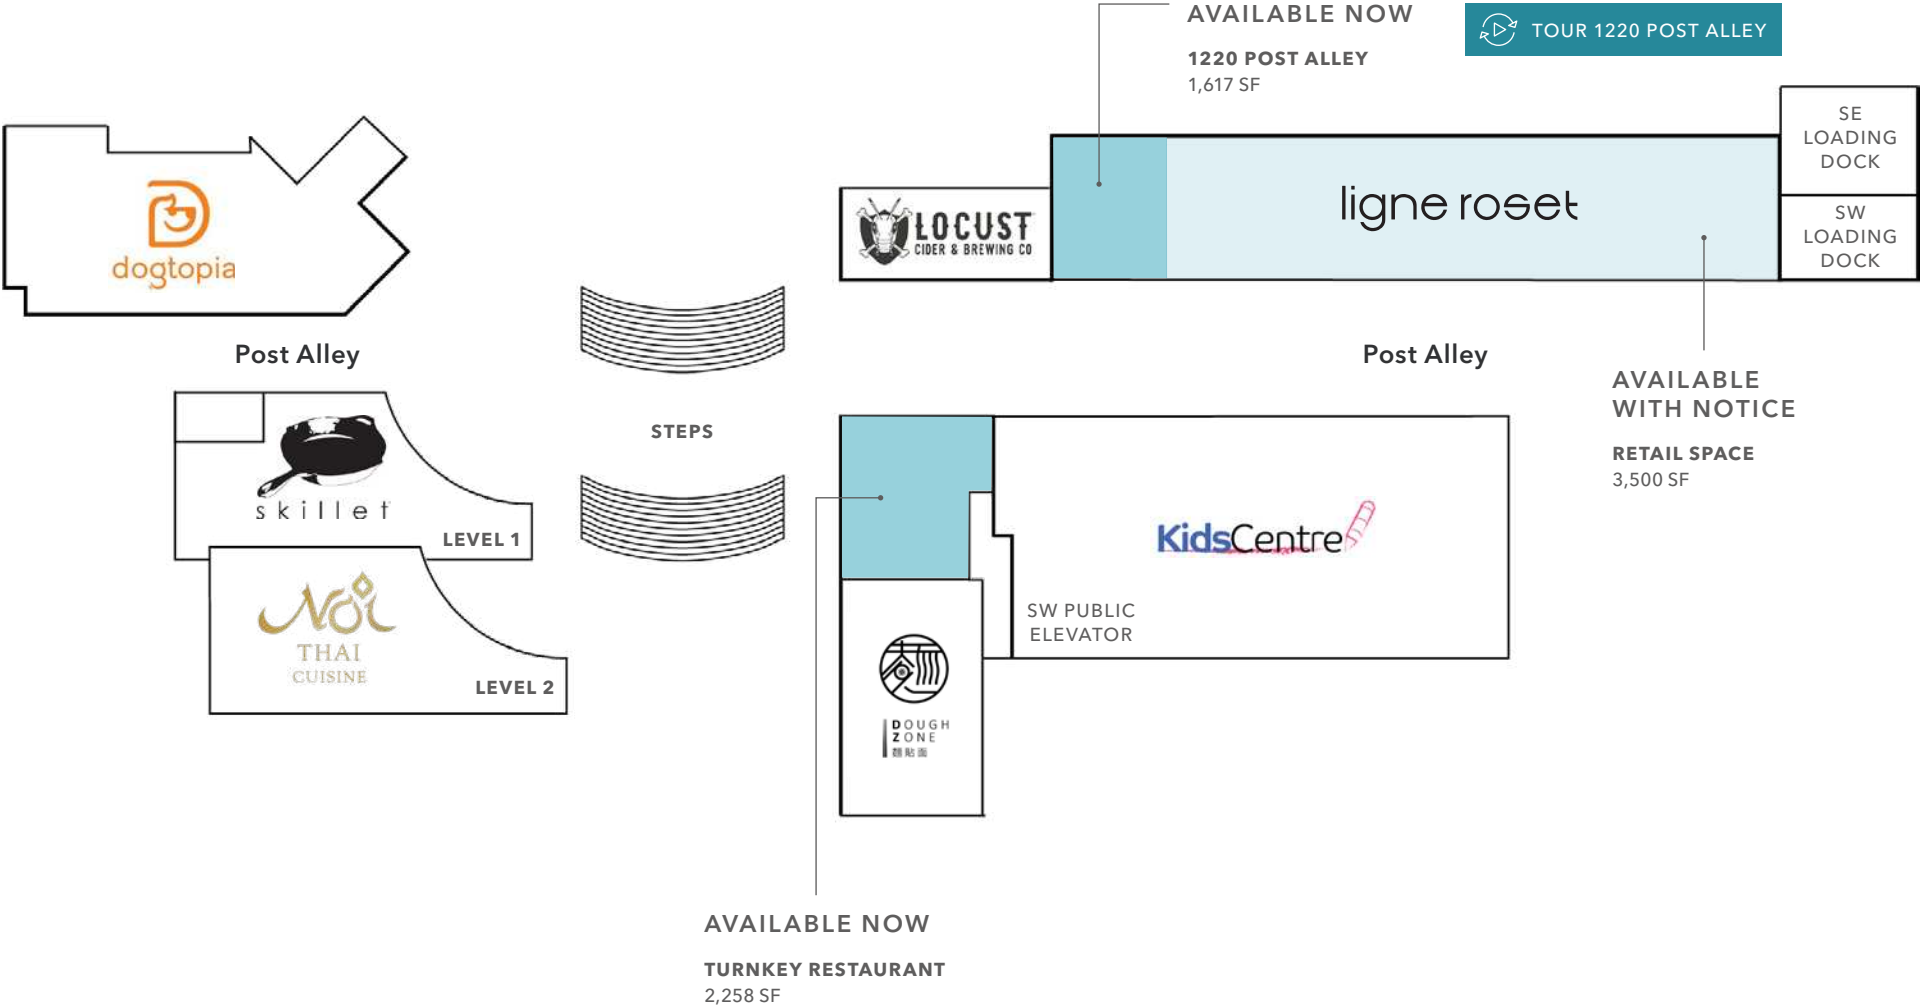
AVAILABLE NOW

1220 POST ALLEY
1,617 SF

TOUR 1220 POST ALLEY

SE LOADING DOCK

SW LOADING DOCK

dogtopia

LOCUST CIDER & BREWING CO

ligne roset

Post Alley

Post Alley

AVAILABLE WITH NOTICE

RETAIL SPACE
3,500 SF

STEPS

skillet

LEVEL 1

Noi THAI CUISINE

LEVEL 2

KidsCentre

SW PUBLIC ELEVATOR

DOUGH ZONE

AVAILABLE NOW

TURNKEY RESTAURANT
2,258 SF